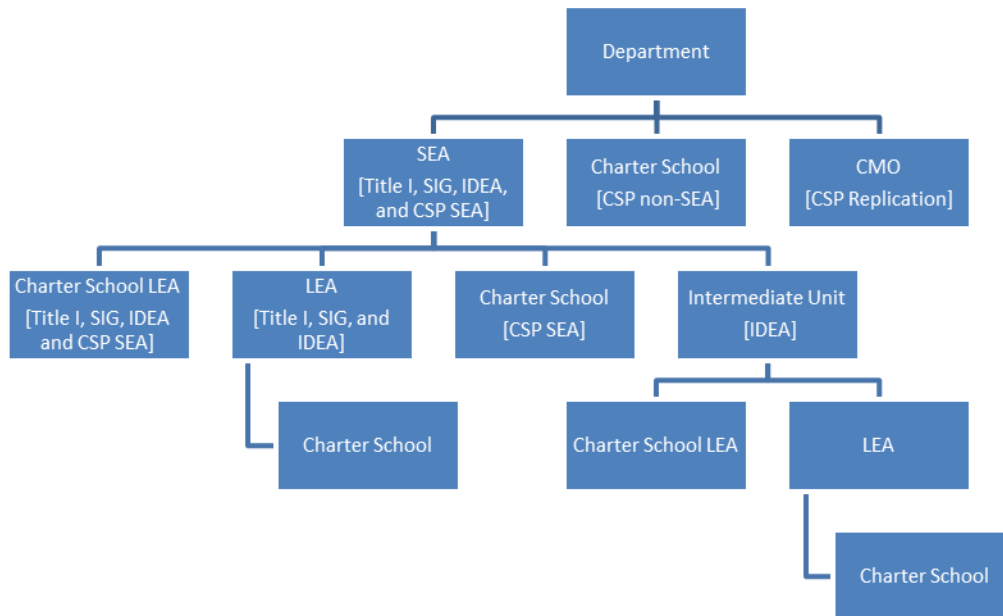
Department

SEA
[Title I, SIG, IDEA, and CSP SEA]

Charter School
[CSP non-SEA]

CMO
[CSP Replication]

Charter School LEA
[Title I, SIG, IDEA and CSP SEA]

LEA
[Title I, SIG, and IDEA]

Charter School
[CSP SEA]

Intermediate Unit
[IDEA]

Charter School

Charter School LEA

LEA

Charter School